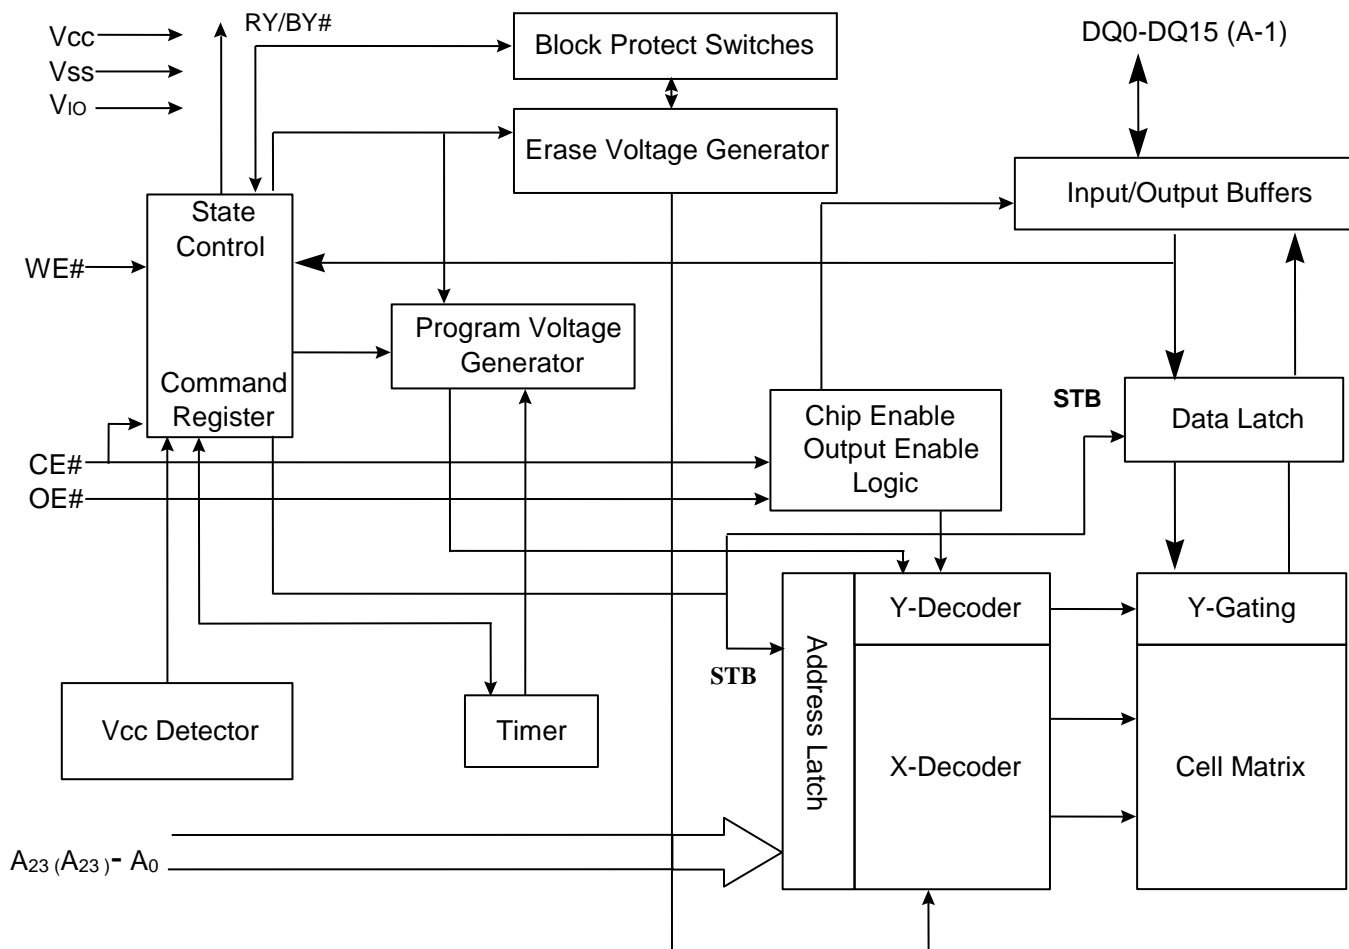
Vcc
Vss
$V_{IO}$
RY/BY#
Block Protect Switches
DQ0-DQ15 (A-1)
Erase Voltage Generator
Input/Output Buffers
State Control
WE#
Command Register
Program Voltage Generator
STB
Data Latch
Chip Enable Output Enable Logic
CE#
OE#
Y-Decoder
Y-Gating
Address Latch
STB
Vcc Detector
Timer
X-Decoder
Cell Matrix
$A_{23}$ ($A_{23}$) - $A_0$